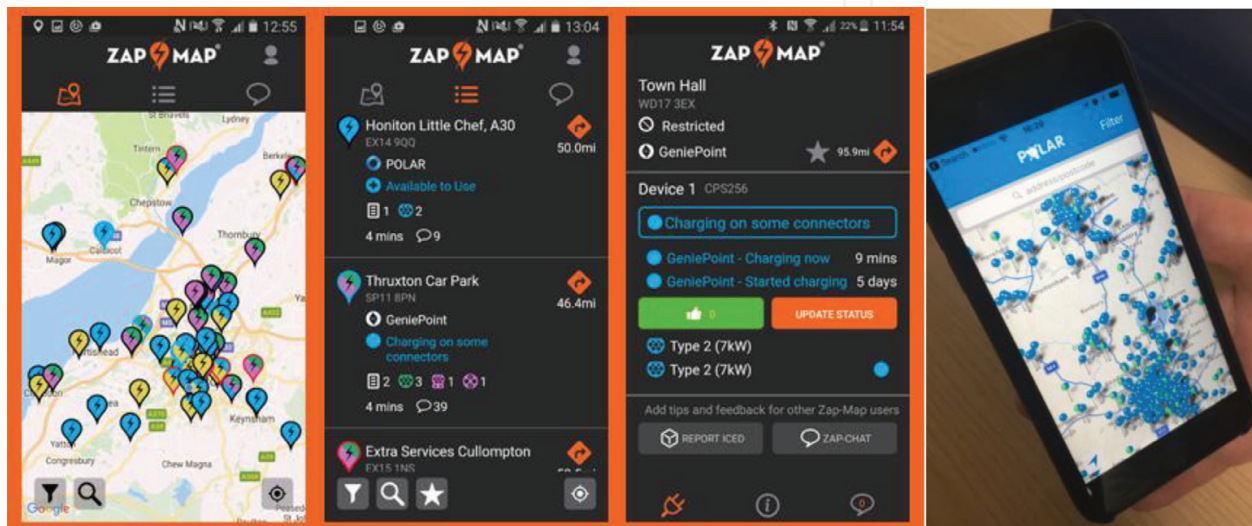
12:55

ZAP MAP

St Briavels

Lydney

Chepstow

Thornbury

Berkeley

Magor

Caldicot

Portishead

Yatton

Congresbury

Chew Magna

Keynsham

Google

13:04

ZAP MAP

Honiton Little Chef, A30
EX14 9QQ
50.0mi
POLAR
Available to Use
1 2
4 mins 9

Thruxton Car Park
SP11 8PN
46.4mi
GeniePoint
Charging on some connectors
2 3 1 1
4 mins 39

Extra Services Cullompton
EX15 1NS

22% 11:54

ZAP MAP

Town Hall
WD17 3EX
Restricted
GeniePoint
95.9mi

Device 1 CPS256

Charging on some connectors

GeniePoint - Charging now 9 mins
GeniePoint - Started charging 5 days

0
UPDATE STATUS

Type 2 (7kW)
Type 2 (7kW)

Add tips and feedback for other Zap-Map users

REPORT ICED
ZAP-CHAT

POLAR
Filter
address/postcode